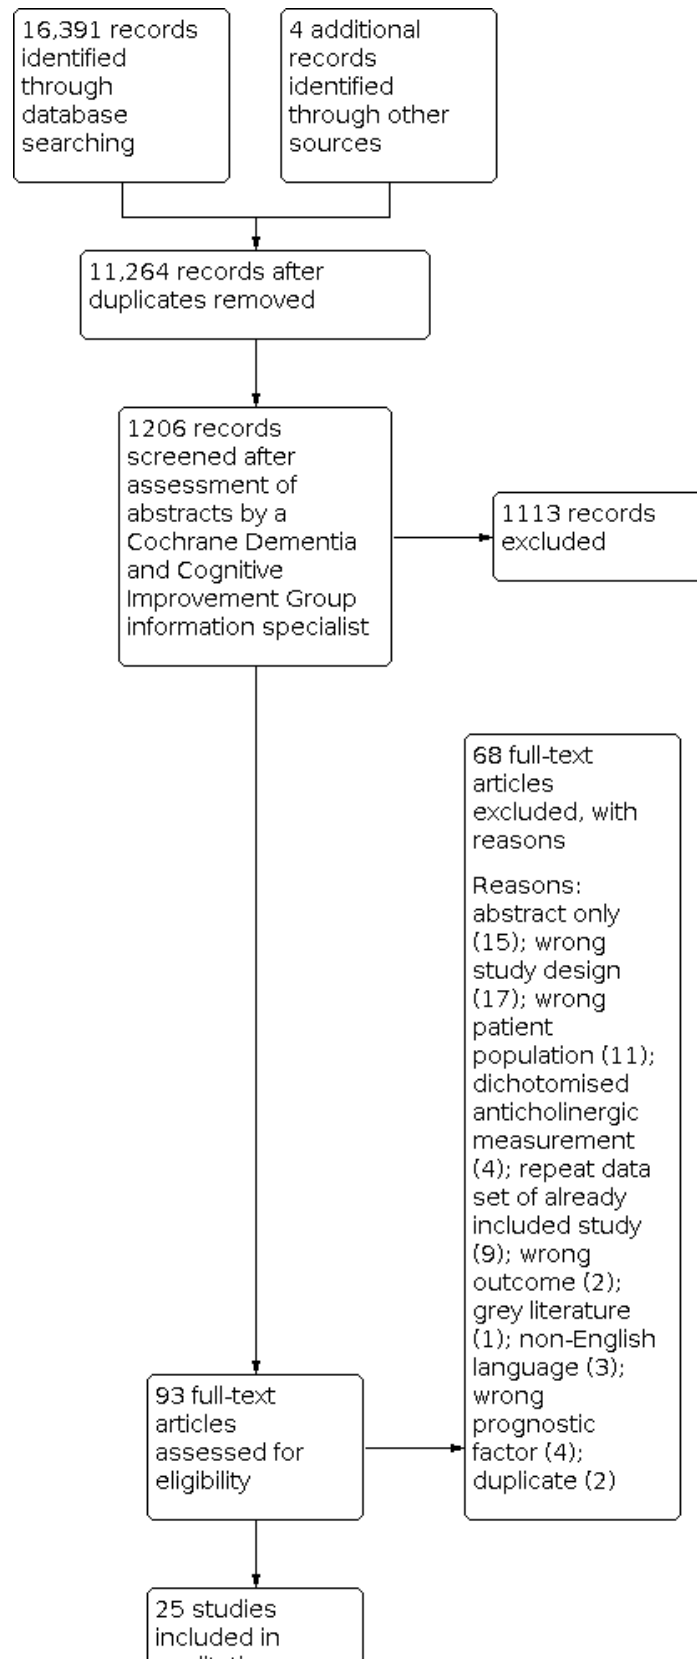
16,391 records identified through database searching

4 additional records identified through other sources

11,264 records after duplicates removed

1206 records screened after assessment of abstracts by a Cochrane Dementia and Cognitive Improvement Group information specialist

1113 records excluded

68 full-text articles excluded, with reasons

Reasons: abstract only (15); wrong study design (17); wrong patient population (11); dichotomised anticholinergic measurement (4); repeat data set of already included study (9); wrong outcome (2); grey literature (1); non-English language (3); wrong prognostic factor (4); duplicate (2)

93 full-text articles assessed for eligibility

25 studies included in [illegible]